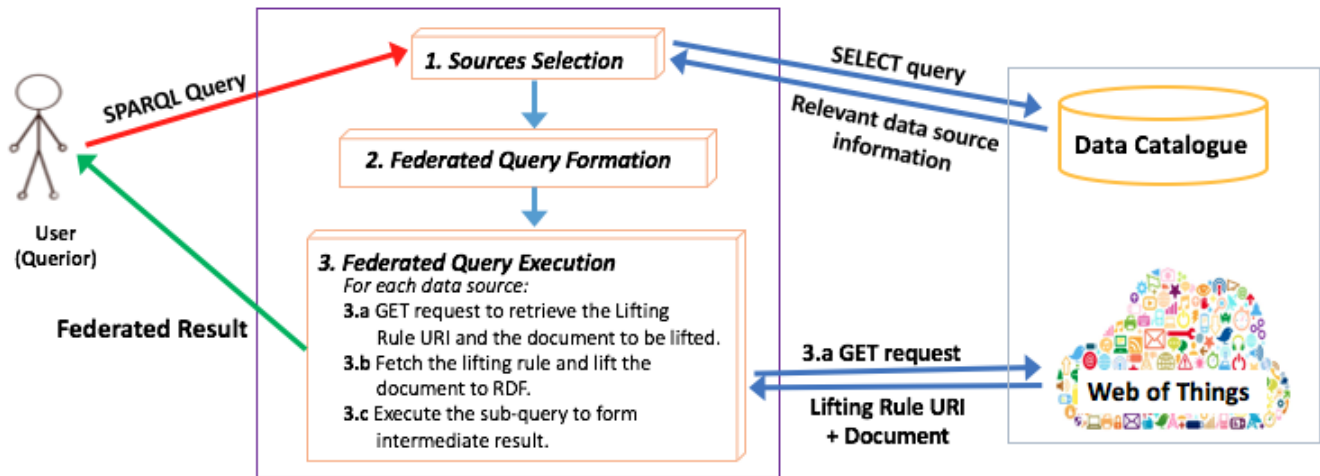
SPARQL Query

User (Querior)

Federated Result

1. Sources Selection

2. Federated Query Formation

3. Federated Query Execution
For each data source:
3.a GET request to retrieve the Lifting Rule URI and the document to be lifted.
3.b Fetch the lifting rule and lift the document to RDF.
3.c Execute the sub-query to form intermediate result.

SELECT query

Relevant data source information

Data Catalogue

3.a GET request

Lifting Rule URI + Document

Web of Things